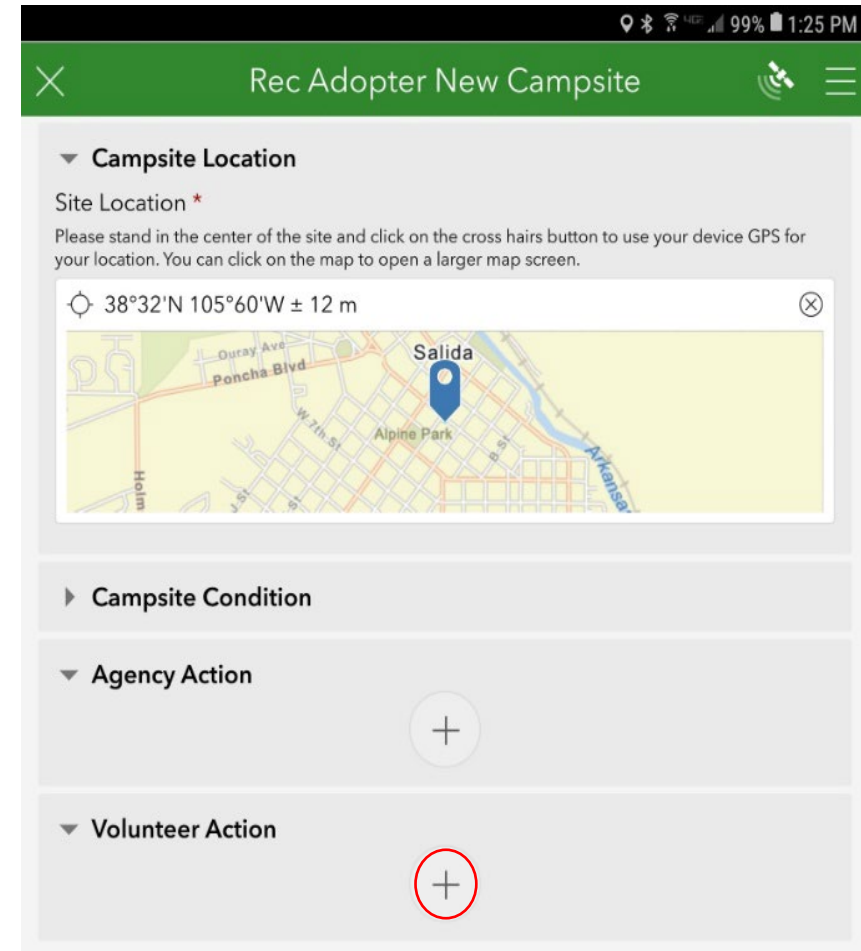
99% 1:25 PM

Rec Adopter New Campsite

Campsite Location

Site Location *

Please stand in the center of the site and click on the cross hairs button to use your device GPS for your location. You can click on the map to open a larger map screen.

38°32'N 105°60'W ± 12 m

Ouray Ave
Poncha Blvd
Salida
W 7th St
Alpine Park
B St
Arkansas
Holm
J St

Campsite Condition

Agency Action

+

Volunteer Action

+